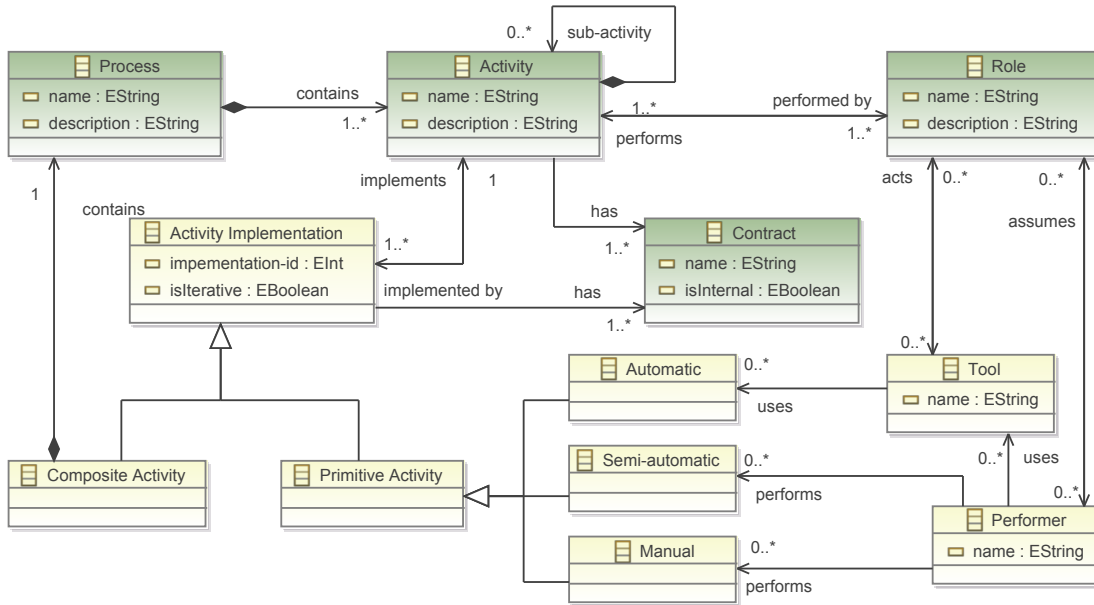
Process
name : EString
description : EString

contains
1..*

0..*
sub-activity

Activity
name : EString
description : EString

1..*
performed by
performs
1..*

Role
name : EString
description : EString

1
contains

implements
1

has
1..*

acts
0..*
0..*
assumes

Activity Implementation
impementation-id : EInt
isIterative : EBoolean

1..*

Contract
name : EString
isInternal : EBoolean

implemented by
has
1..*

0..*

Automatic
0..*
uses

Tool
name : EString

Semi-automatic
0..*
performs

0..*
uses

Composite Activity

Primitive Activity

0..*

Performer
name : EString

Manual
0..*
performs